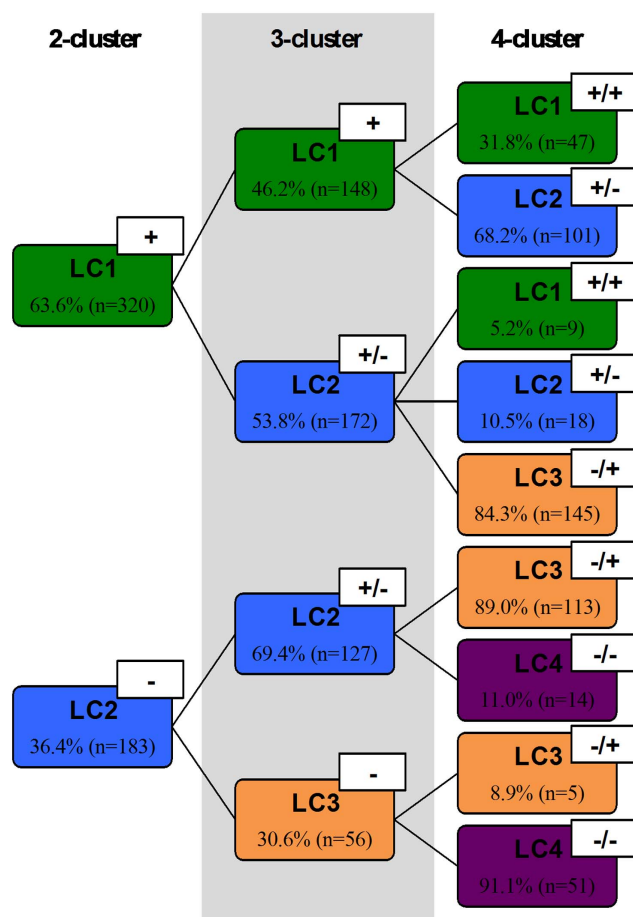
2-cluster

3-cluster

4-cluster

LC1 +
63.6% (n=320)

LC2 -
36.4% (n=183)

LC1 +
46.2% (n=148)

LC2 +/-
53.8% (n=172)

LC2 +/-
69.4% (n=127)

LC3 -
30.6% (n=56)

LC1 +/+
31.8% (n=47)

LC2 +/-
68.2% (n=101)

LC1 +/+
5.2% (n=9)

LC2 +/-
10.5% (n=18)

LC3 -/+
84.3% (n=145)

LC3 -/+
89.0% (n=113)

LC4 -/-
11.0% (n=14)

LC3 -/+
8.9% (n=5)

LC4 -/-
91.1% (n=51)